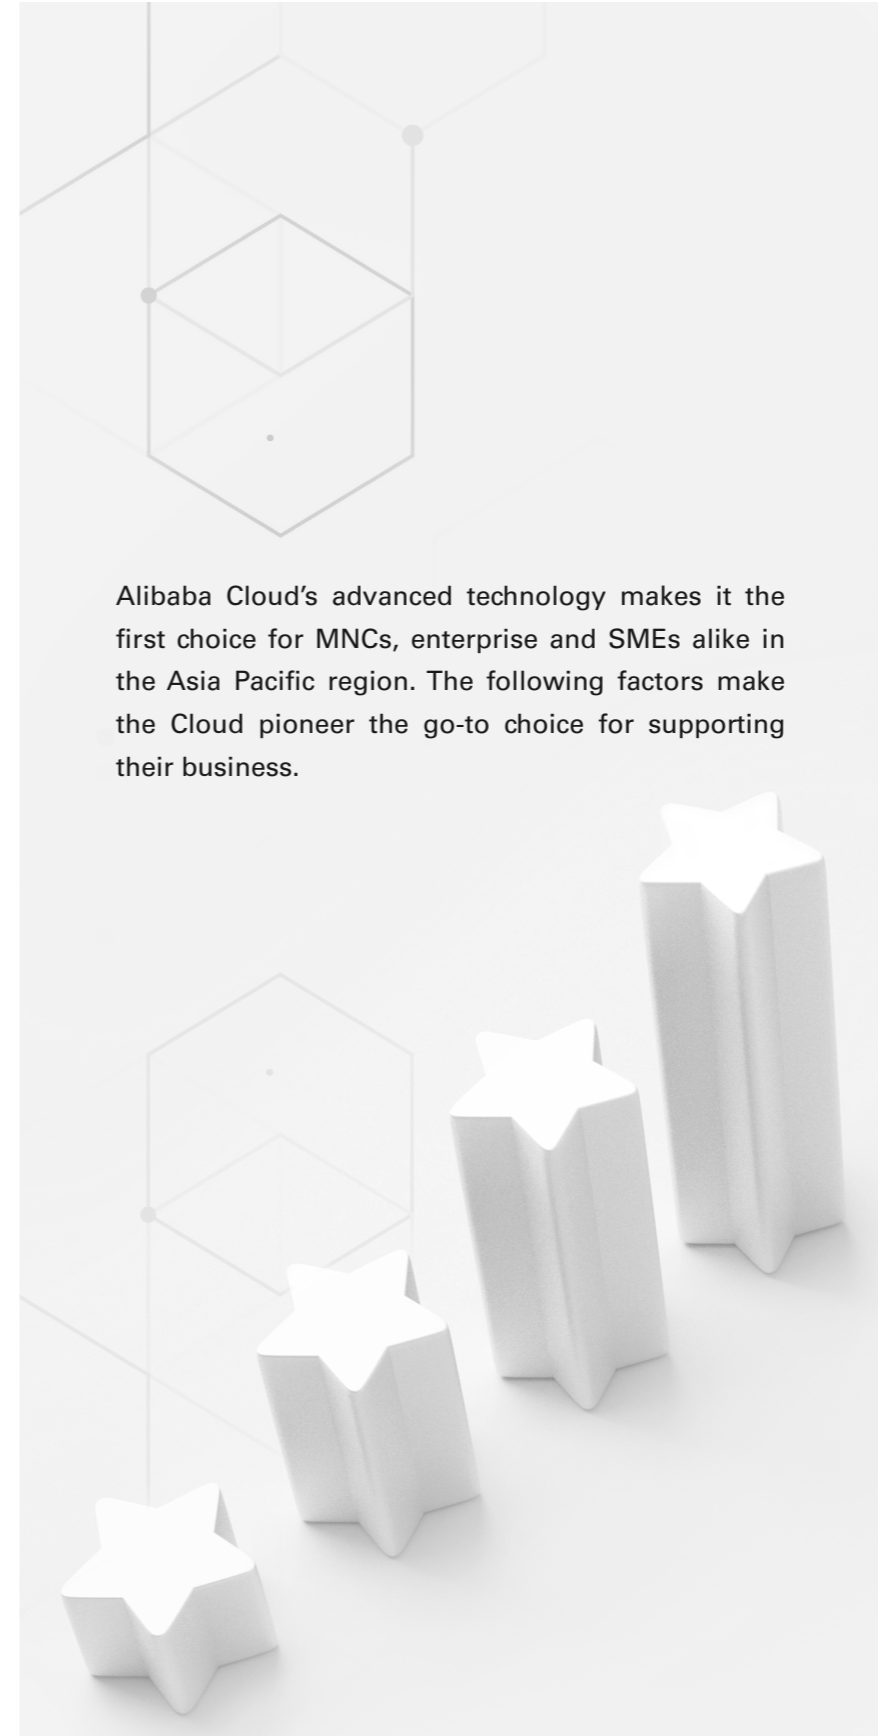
Alibaba Cloud’s advanced technology makes it the first choice for MNCs, enterprise and SMEs alike in the Asia Pacific region. The following factors make the Cloud pioneer the go-to choice for supporting their business.